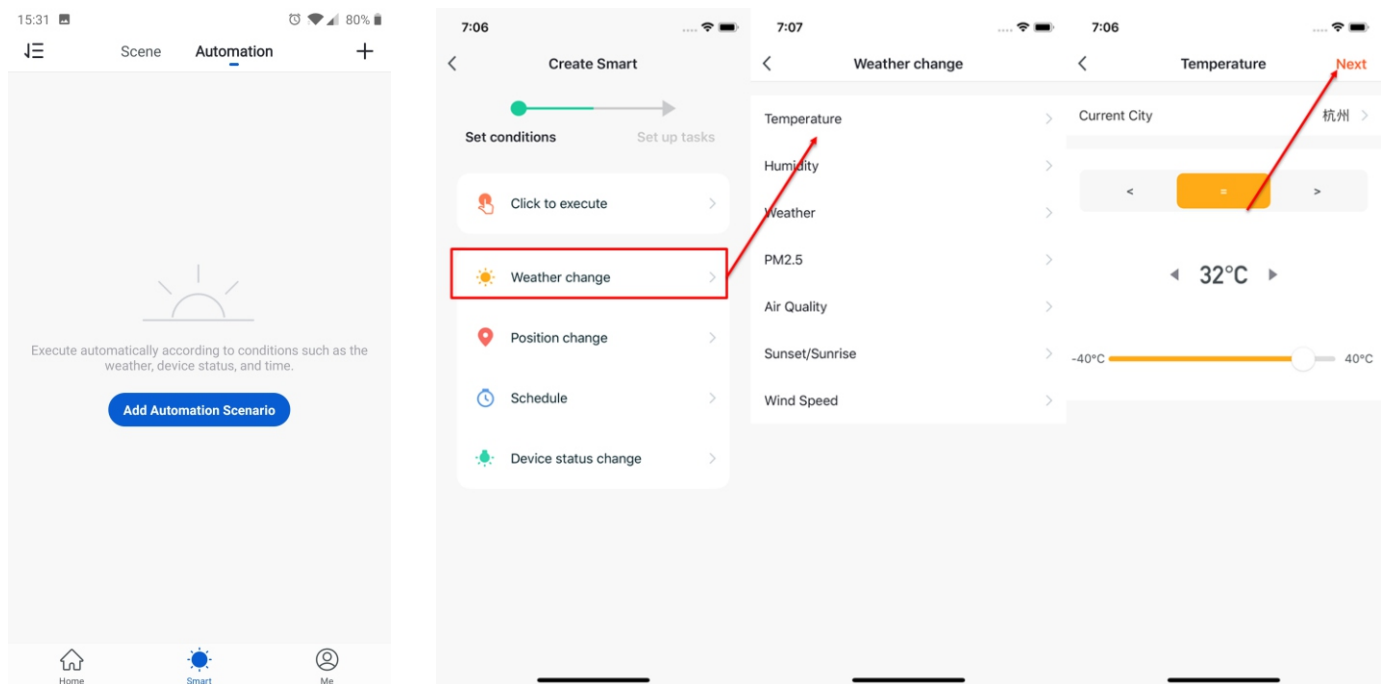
15:31

80%

Scene

Automation

+

Execute automatically according to conditions such as the weather, device status, and time.

Add Automation Scenario

Home

Smart

Me

7:06

Create Smart

Set conditions

Set up tasks

Click to execute

Weather change

Position change

Schedule

Device status change

7:07

Weather change

Temperature

Humidity

Weather

PM2.5

Air Quality

Sunset/Sunrise

Wind Speed

7:06

Temperature

Next

Current City

杭州

<

=

>

32°C

-40°C

40°C